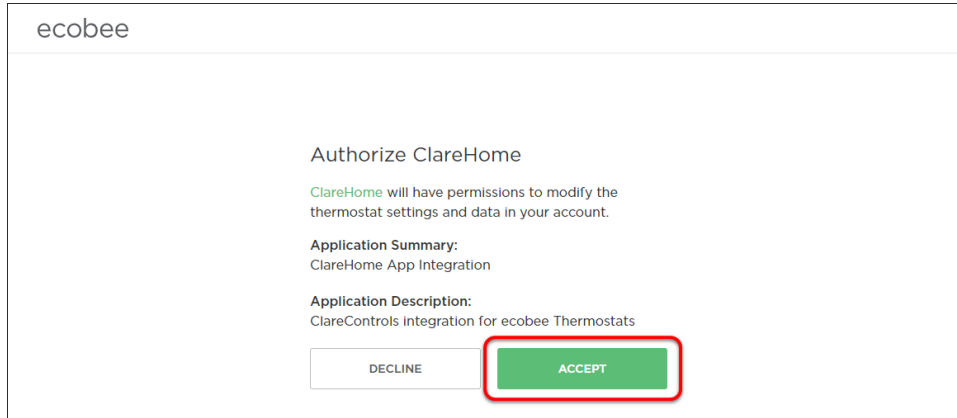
ecobee

Authorize ClareHome

ClareHome will have permissions to modify the thermostat settings and data in your account.

Application Summary:
ClareHome App Integration

Application Description:
ClareControls integration for ecobee Thermostats

DECLINE

ACCEPT